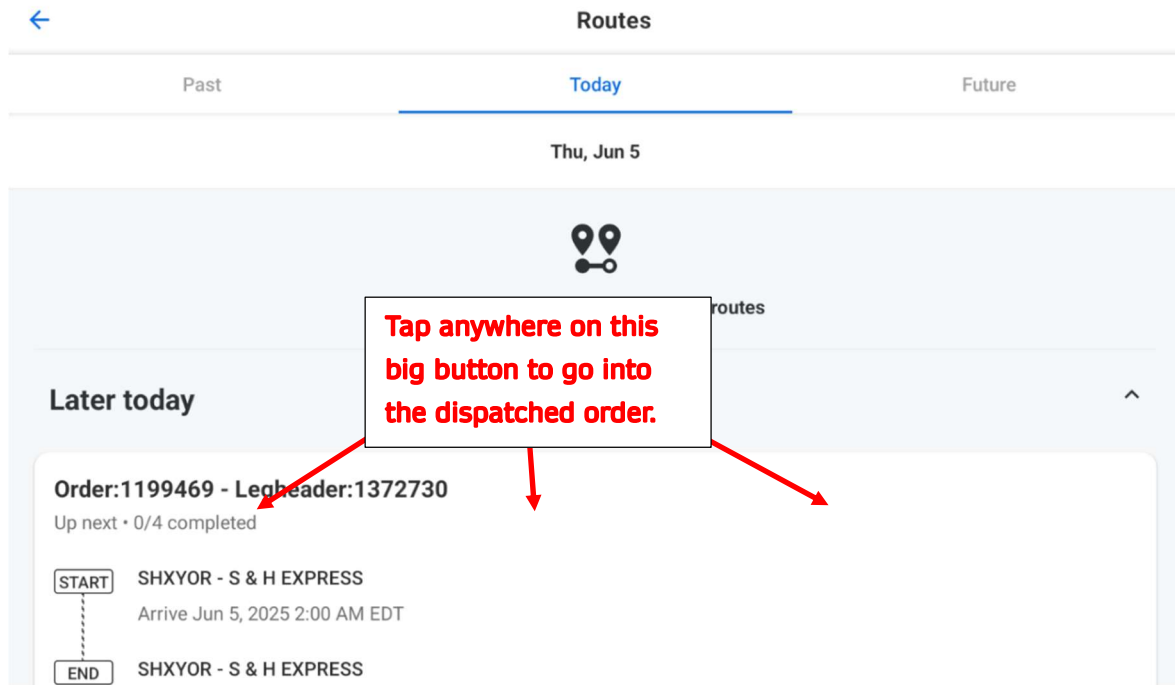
Routes

Past

Today

Future

Thu, Jun 5

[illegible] routes

Tap anywhere on this big button to go into the dispatched order.

Later today

Order:1199469 - Legheader:1372730

Up next • 0/4 completed

START

SHXYOR - S & H EXPRESS

Arrive Jun 5, 2025 2:00 AM EDT

END

SHXYOR - S & H EXPRESS